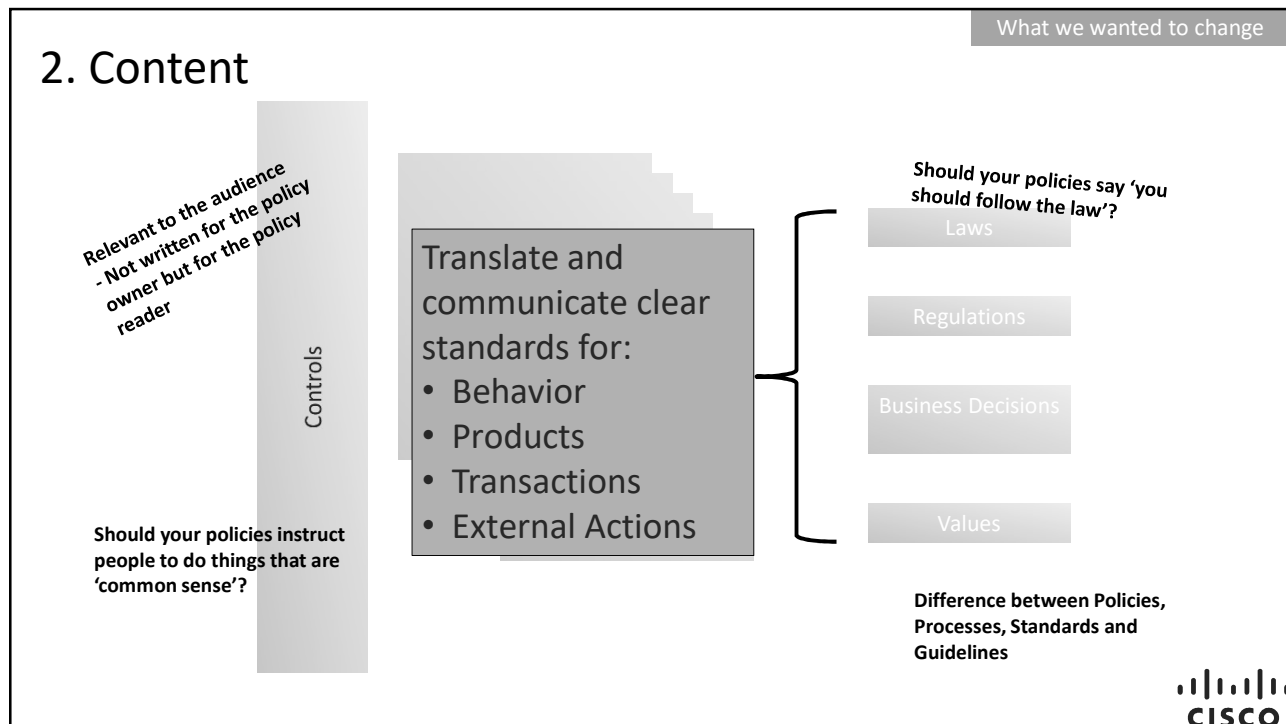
What we wanted to change

2. Content

Relevant to the audience
- Not written for the policy owner but for the policy reader

Controls

Translate and communicate clear standards for:
• Behavior
• Products
• Transactions
• External Actions

Should your policies say 'you should follow the law'?

Laws

Regulations

Business Decisions

Values

Should your policies instruct people to do things that are 'common sense'?

Difference between Policies, Processes, Standards and Guidelines

CISCO